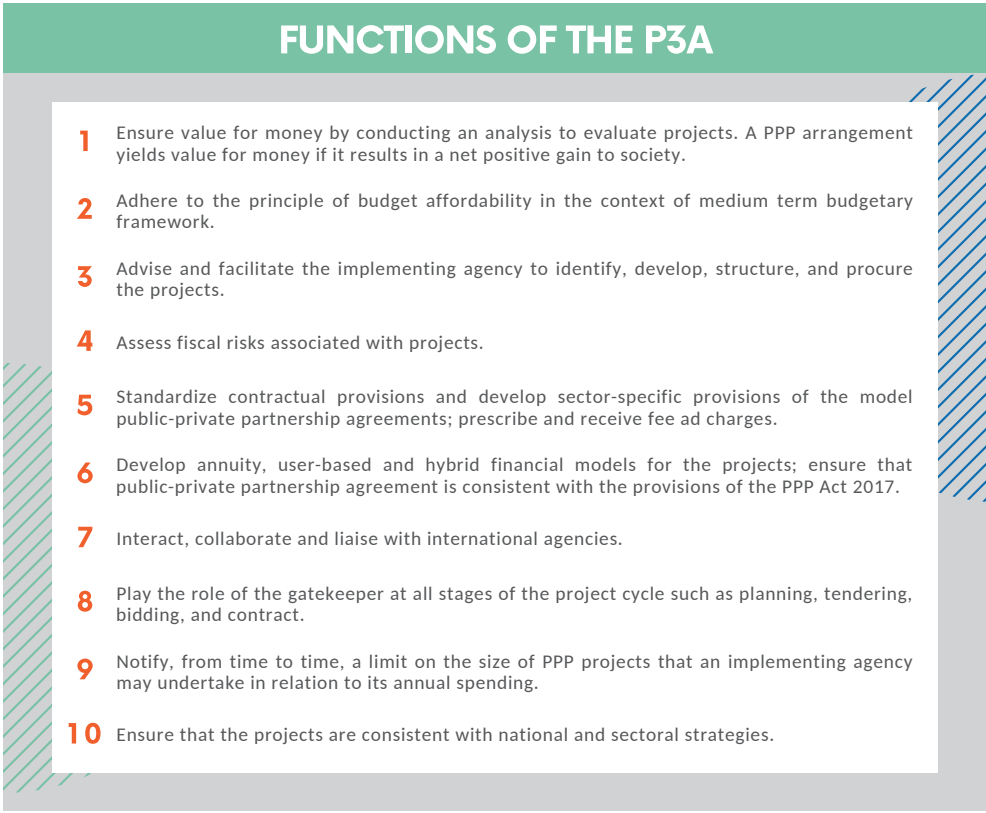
FUNCTIONS OF THE P3A

1 Ensure value for money by conducting an analysis to evaluate projects. A PPP arrangement yields value for money if it results in a net positive gain to society.

2 Adhere to the principle of budget affordability in the context of medium term budgetary framework.

3 Advise and facilitate the implementing agency to identify, develop, structure, and procure the projects.

4 Assess fiscal risks associated with projects.

5 Standardize contractual provisions and develop sector-specific provisions of the model public-private partnership agreements; prescribe and receive fee ad charges.

6 Develop annuity, user-based and hybrid financial models for the projects; ensure that public-private partnership agreement is consistent with the provisions of the PPP Act 2017.

7 Interact, collaborate and liaise with international agencies.

8 Play the role of the gatekeeper at all stages of the project cycle such as planning, tendering, bidding, and contract.

9 Notify, from time to time, a limit on the size of PPP projects that an implementing agency may undertake in relation to its annual spending.

10 Ensure that the projects are consistent with national and sectoral strategies.